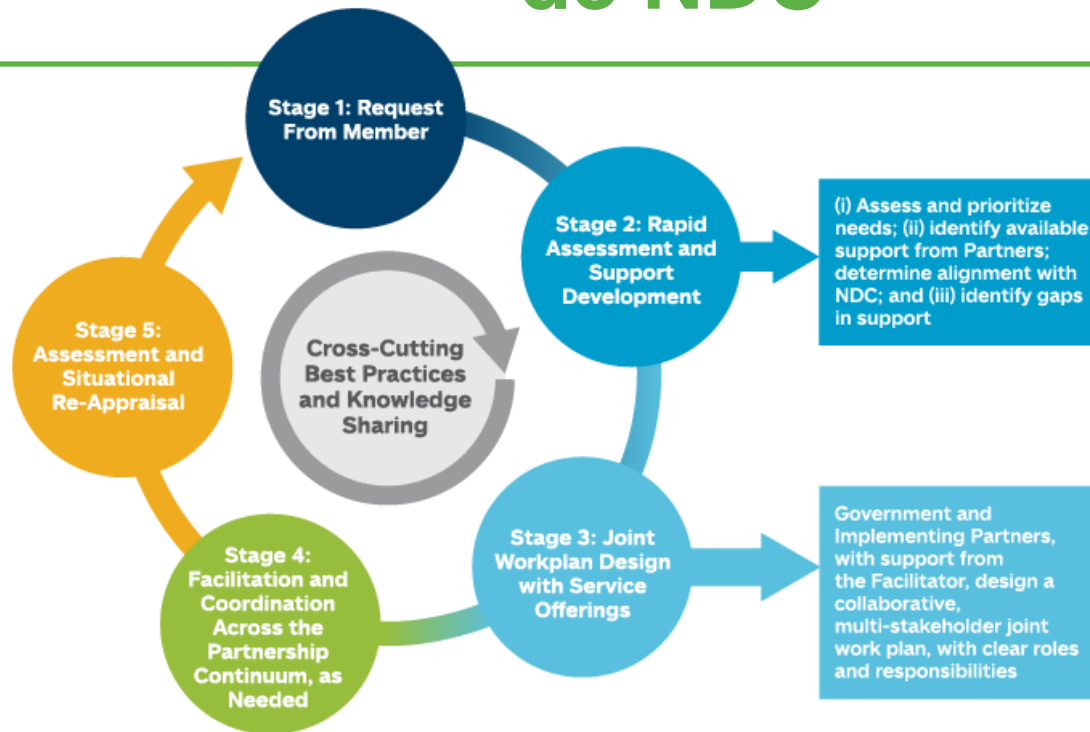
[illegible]

Stage 1: Request From Member

Stage 2: Rapid Assessment and Support Development

(i) Assess and prioritize needs; (ii) identify available support from Partners; determine alignment with NDC; and (iii) identify gaps in support

Cross-Cutting Best Practices and Knowledge Sharing

Stage 5: Assessment and Situational Re-Appraisal

Stage 3: Joint Workplan Design with Service Offerings

Government and Implementing Partners, with support from the Facilitator, design a collaborative, multi-stakeholder joint work plan, with clear roles and responsibilities

Stage 4: Facilitation and Coordination Across the Partnership Continuum, as Needed